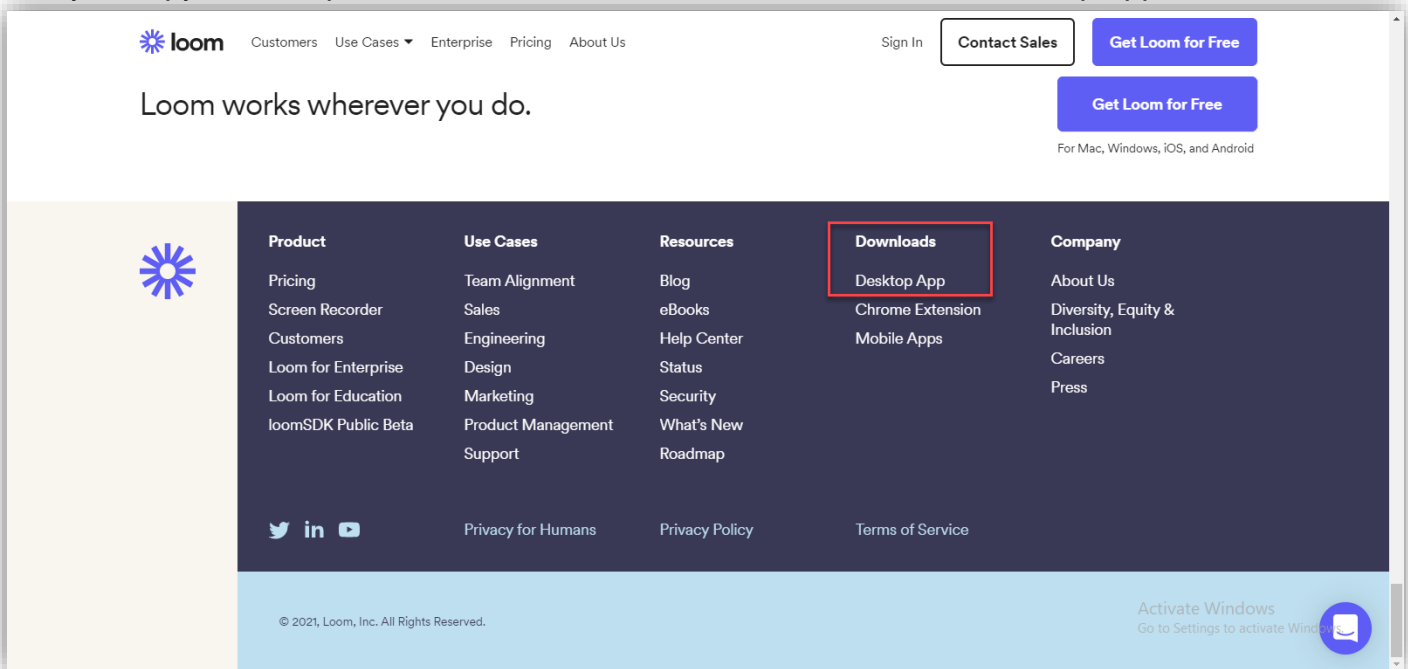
loom Customers Use Cases Enterprise Pricing About Us Sign In Contact Sales Get Loom for Free

Loom works wherever you do.

Get Loom for Free

For Mac, Windows, iOS, and Android

Product
Pricing
Screen Recorder
Customers
Loom for Enterprise
Loom for Education
loomSDK Public Beta

Use Cases
Team Alignment
Sales
Engineering
Design
Marketing
Product Management
Support

Resources
Blog
eBooks
Help Center
Status
Security
What's New
Roadmap

Downloads
Desktop App
Chrome Extension
Mobile Apps

Company
About Us
Diversity, Equity & Inclusion
Careers
Press

Privacy for Humans Privacy Policy Terms of Service

© 2021, Loom, Inc. All Rights Reserved.

Activate Windows
Go to Settings to activate Windows.